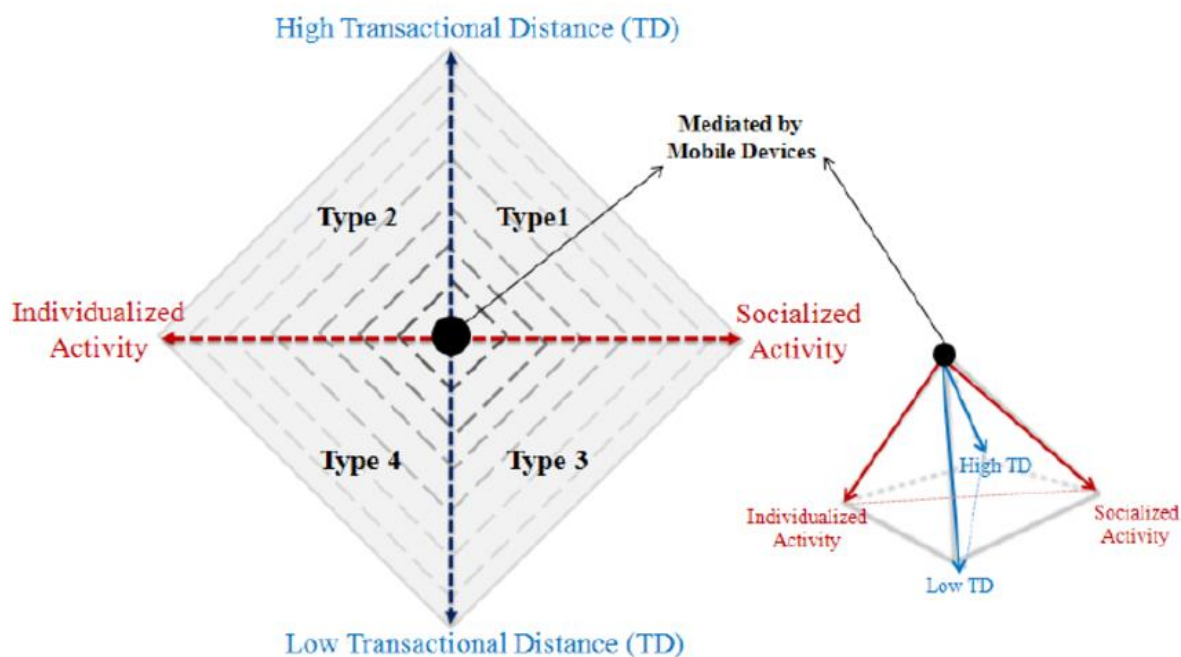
High Transactional Distance (TD)

Mediated by Mobile Devices

Type 2

Type1

Individualized Activity

Socialized Activity

Type 4

Type 3

High TD

Individualized Activity

Socialized Activity

Low TD

Low Transactional Distance (TD)